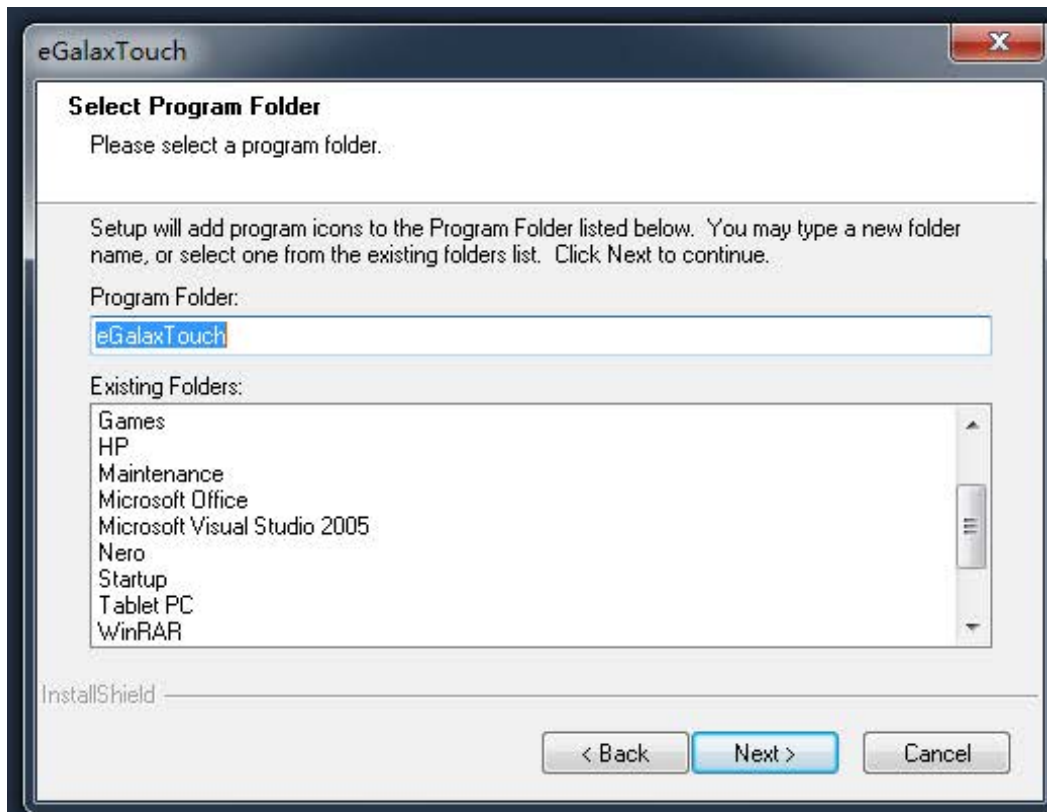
eGalaxTouch

Select Program Folder

Please select a program folder.

Setup will add program icons to the Program Folder listed below. You may type a new folder name, or select one from the existing folders list. Click Next to continue.

Program Folder:

eGalaxTouch

Existing Folders:

Games
HP
Maintenance
Microsoft Office
Microsoft Visual Studio 2005
Nero
Startup
Tablet PC
WinRAR

InstallShield

< Back

Next >

Cancel